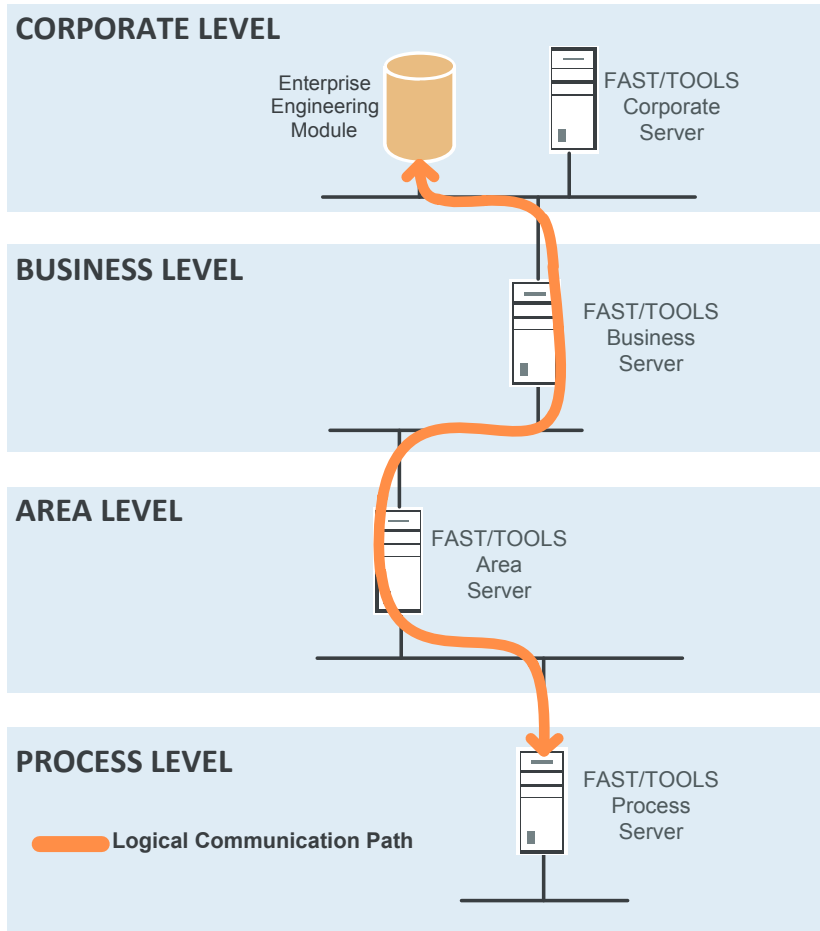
CORPORATE LEVEL

Enterprise Engineering Module

FAST/TOOLS Corporate Server

BUSINESS LEVEL

FAST/TOOLS Business Server

AREA LEVEL

FAST/TOOLS Area Server

PROCESS LEVEL

FAST/TOOLS Process Server

Logical Communication Path